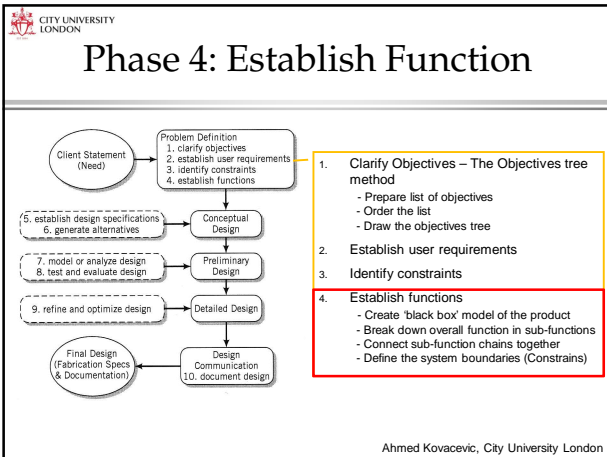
CITY UNIVERSITY
LONDON

Phase 4: Establish Function

Client Statement (Need)

Problem Definition
1. clarify objectives
2. establish user requirements
3. identify constraints
4. establish functions

5. establish design specifications
6. generate alternatives

Conceptual Design

7. model or analyze design
8. test and evaluate design

Preliminary Design

9. refine and optimize design

Detailed Design

Final Design (Fabrication Specs & Documentation)

Design Communication
10. document design

1. Clarify Objectives – The Objectives tree method
- Prepare list of objectives
- Order the list
- Draw the objectives tree

2. Establish user requirements

3. Identify constraints

4. Establish functions
- Create 'black box' model of the product
- Break down overall function in sub-functions
- Connect sub-function chains together
- Define the system boundaries (Constrains)

Ahmed Kovacevic, City University London